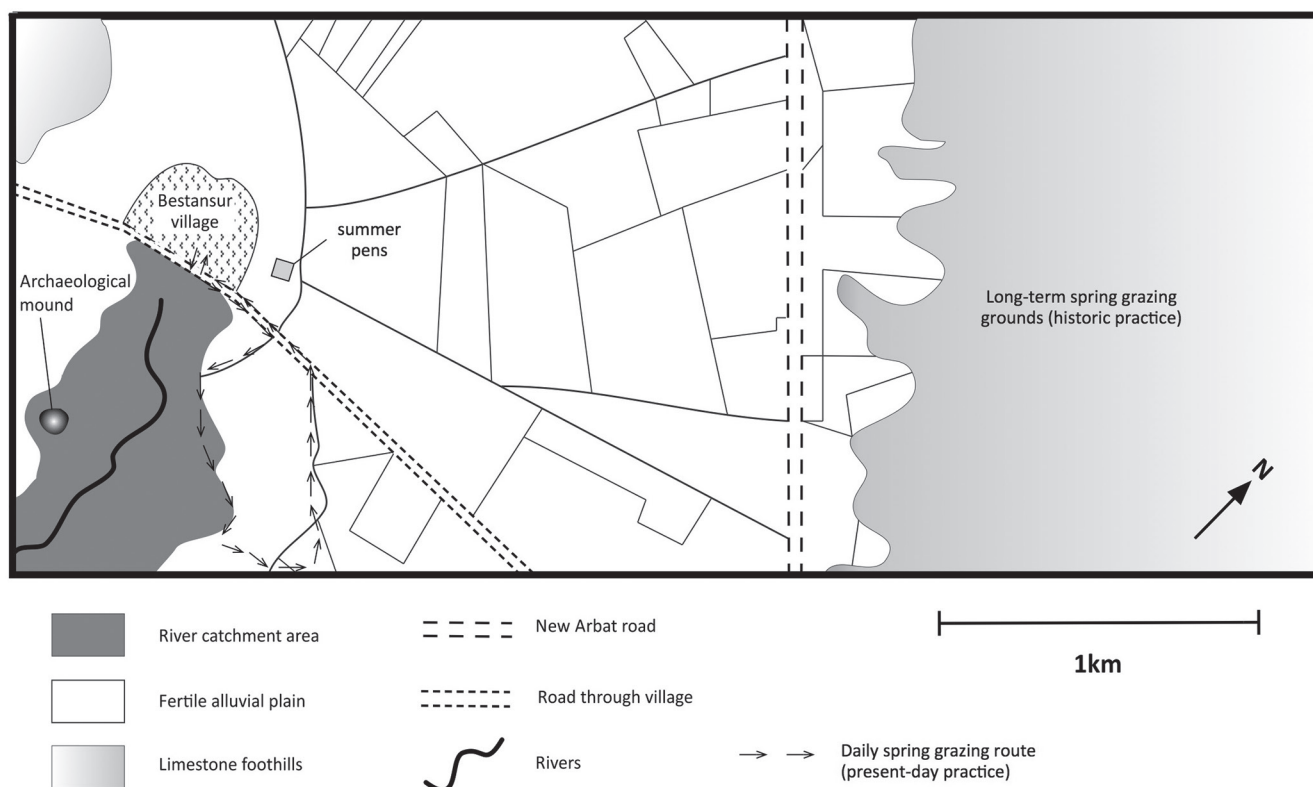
Bestansur village

summer pens

Archaeological mound

Long-term spring grazing grounds (historic practice)

N

River catchment area

Fertile alluvial plain

Limestone foothills

New Arbat road

Road through village

Rivers

Daily spring grazing route (present-day practice)

1km